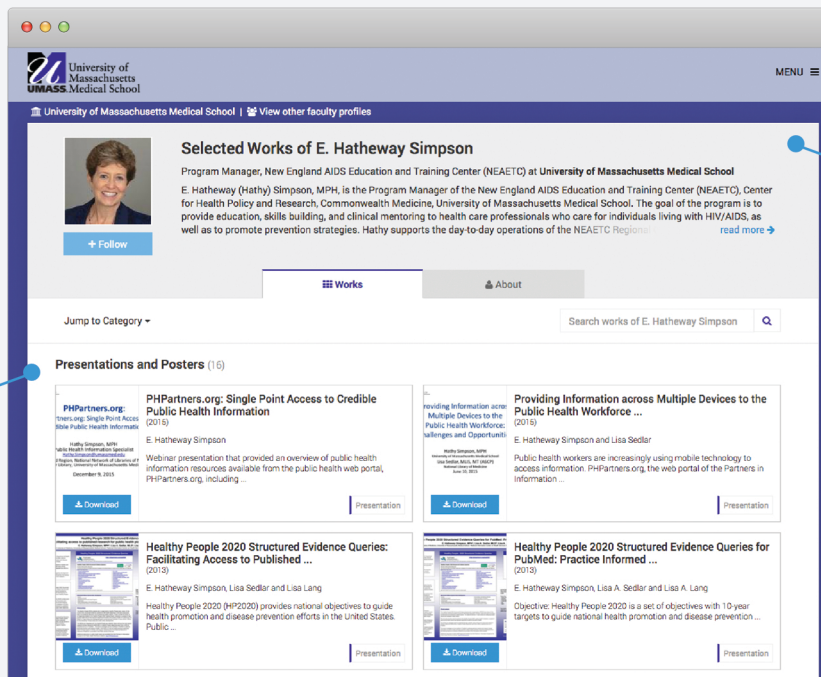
University of Massachusetts UMASS. Medical School

MENU

University of Massachusetts Medical School | View other faculty profiles

+ Follow

Selected Works of E. Hatheway Simpson

Program Manager, New England AIDS Education and Training Center (NEAETC) at University of Massachusetts Medical School

E. Hatheway (Hathy) Simpson, MPH, is the Program Manager of the New England AIDS Education and Training Center (NEAETC), Center for Health Policy and Research, Commonwealth Medicine, University of Massachusetts Medical School. The goal of the program is to provide education, skills building, and clinical mentoring to health care professionals who care for individuals living with HIV/AIDS, as well as to promote prevention strategies. Hathy supports the day-to-day operations of the NEAETC Regional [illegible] read more

Works

About

Jump to Category

Search works of E. Hatheway Simpson

Presentations and Posters (16)

PHPartners.org: Single Point Access to Credible Public Health Information

Hathy Simpson, MPH

December 9, 2015

PHPartners.org: Single Point Access to Credible Public Health Information
(2015)
E. Hatheway Simpson
Webinar presentation that provided an overview of public health information resources available from the public health web portal, PHPartners.org, including ...

Download

Presentation

Providing Information across Multiple Devices to the Public Health Workforce: Challenges and Opportunities

Lisa Sedlar, MLS, NLM

June 30, 2015

Providing Information across Multiple Devices to the Public Health Workforce ...
(2015)
E. Hatheway Simpson and Lisa Sedlar
Public health workers are increasingly using mobile technology to access information. PHPartners.org, the web portal of the Partners in Information ...

Download

Presentation

Healthy People 2020 Structured Evidence Queries: Facilitating Access to Published ...
(2013)
E. Hatheway Simpson, Lisa Sedlar and Lisa Lang
Healthy People 2020 (HP2020) provides national objectives to guide health promotion and disease prevention efforts in the United States. Public ...

Download

Presentation

Healthy People 2020 Structured Evidence Queries for PubMed: Practice Informed ...
(2013)
E. Hatheway Simpson, Lisa A. Sedlar and Lisa A. Lang
Objective: Healthy People 2020 is a set of objectives with 10-year targets to guide national health promotion and disease prevention ...

Download

Presentation